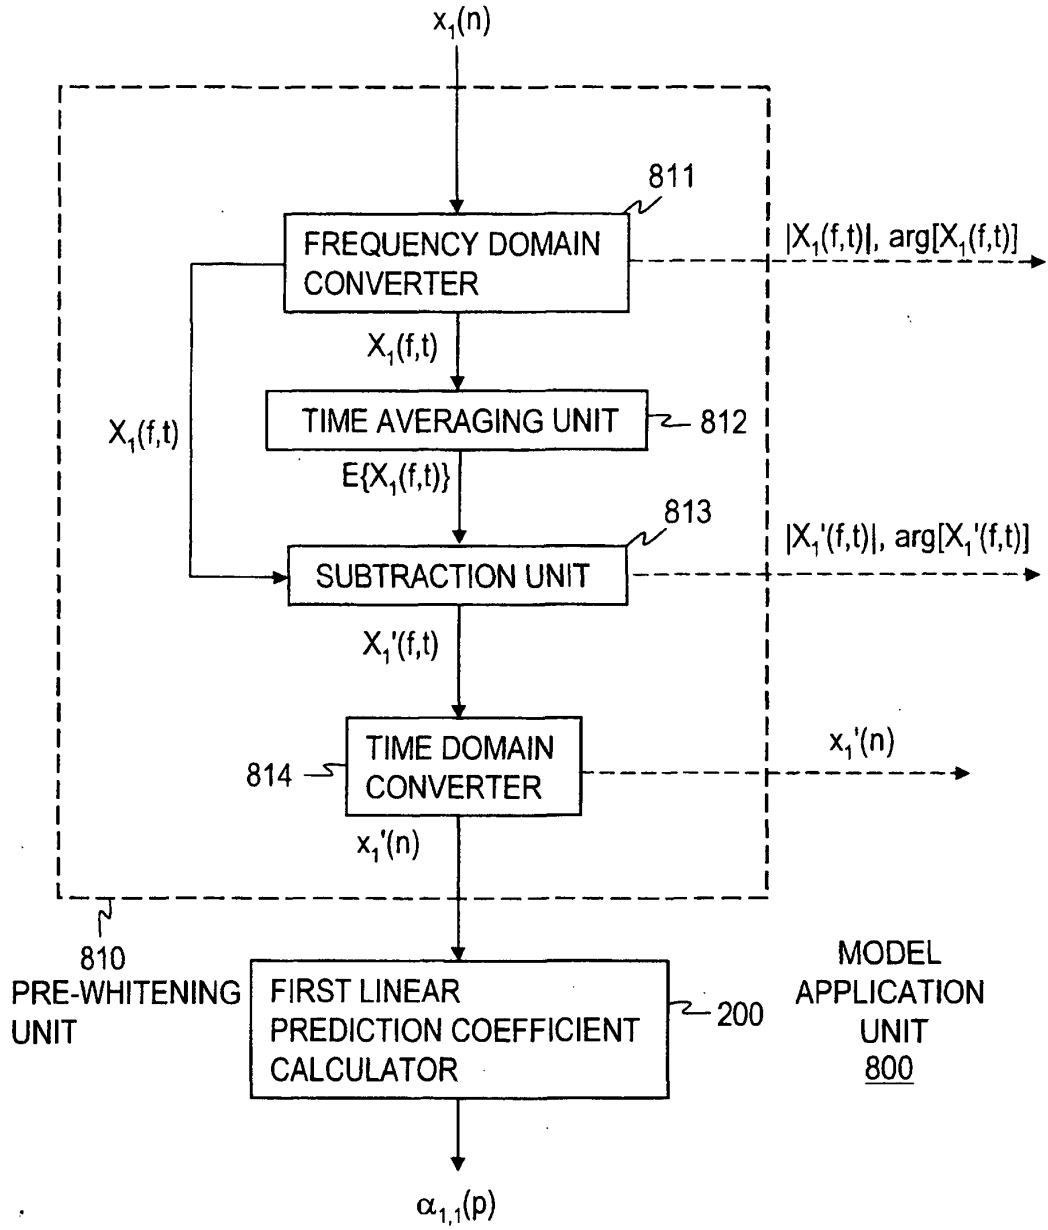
$x_1(n)$

811

FREQUENCY DOMAIN CONVERTER

$|X_1(f,t)|$, $\arg[X_1(f,t)]$

$X_1(f,t)$

$X_1(f,t)$

TIME AVERAGING UNIT

812

$E\{X_1(f,t)\}$

813

$|X_1'(f,t)|$, $\arg[X_1'(f,t)]$

SUBTRACTION UNIT

$X_1'(f,t)$

TIME DOMAIN CONVERTER

814

$x_1'(n)$

$x_1'(n)$

810
PRE-WHITENING UNIT

FIRST LINEAR PREDICTION COEFFICIENT CALCULATOR

200

MODEL APPLICATION UNIT
800

$\alpha_{1,1}(p)$